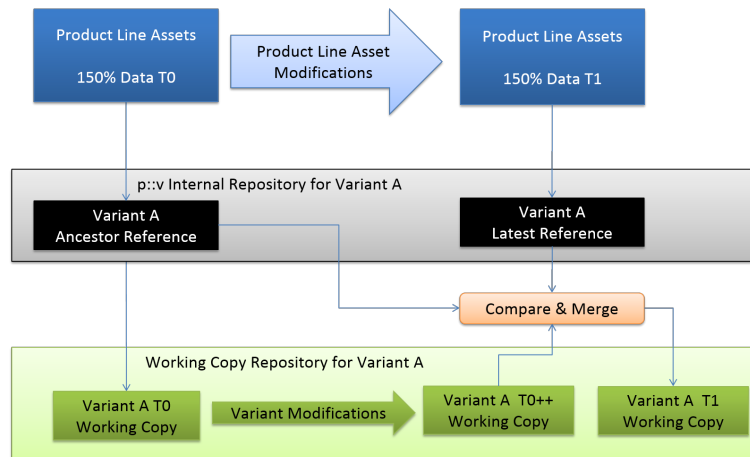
Product Line Assets

150% Data T0

Product Line Asset Modifications

Product Line Assets

150% Data T1

p::v Internal Repository for Variant A

Variant A Ancestor Reference

Variant A Latest Reference

Compare & Merge

Working Copy Repository for Variant A

Variant A T0 Working Copy

Variant Modifications

Variant A T0++ Working Copy

Variant A T1 Working Copy